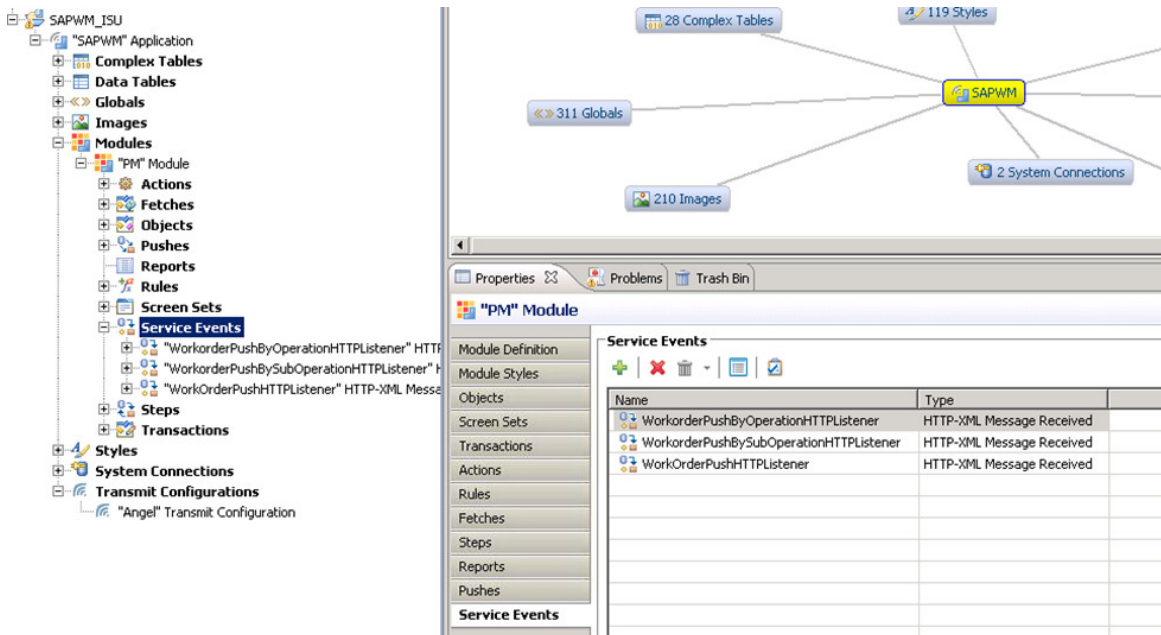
SAPWM_ISU
"SAPWM" Application
Complex Tables
Data Tables
Globals
Images
Modules
"PM" Module
Actions
Fetches
Objects
Pushes
Reports
Rules
Screen Sets
Service Events
"WorkorderPushByOperationHTTPListener" HTTF
"WorkorderPushBySubOperationHTTPListener" H
"WorkOrderPushHTTPListener" HTTP-XML Messa
Steps
Transactions
Styles
System Connections
Transmit Configurations
"Angel" Transmit Configuration

28 Complex Tables
119 Styles
SAPWM
311 Globals
2 System Connections
210 Images

Properties
Problems
Trash Bin

"PM" Module

Module Definition
Module Styles
Objects
Screen Sets
Transactions
Actions
Rules
Fetches
Steps
Reports
Pushes
Service Events

Service Events

| Name | Type |
|---|---|
| WorkorderPushByOperationHTTPListener | HTTP-XML Message Received |
| WorkorderPushBySubOperationHTTPListener | HTTP-XML Message Received |
| WorkOrderPushHTTPListener | HTTP-XML Message Received |